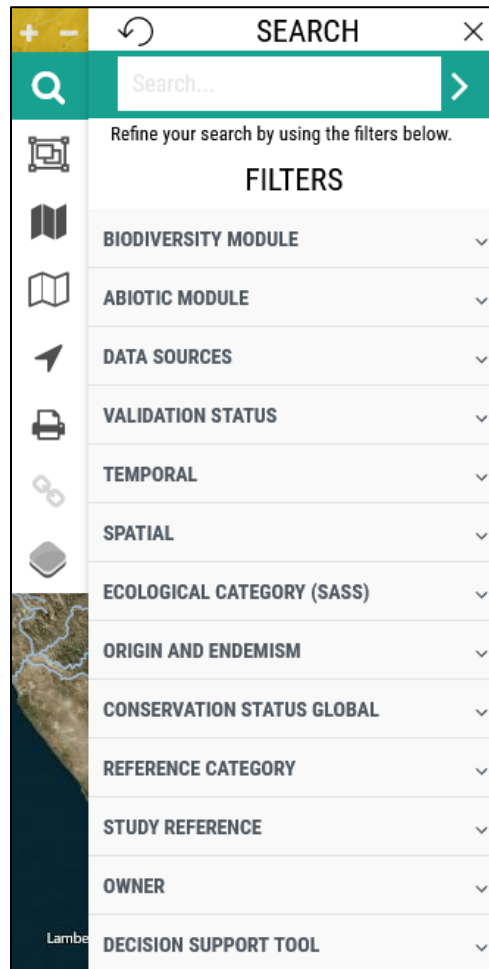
+ −

SEARCH ×

Search...

Refine your search by using the filters below.

FILTERS

BIODIVERSITY MODULE

ABIOTIC MODULE

DATA SOURCES

VALIDATION STATUS

TEMPORAL

SPATIAL

ECOLOGICAL CATEGORY (SASS)

ORIGIN AND ENDEMISM

CONSERVATION STATUS GLOBAL

REFERENCE CATEGORY

STUDY REFERENCE

OWNER

Lambe

DECISION SUPPORT TOOL